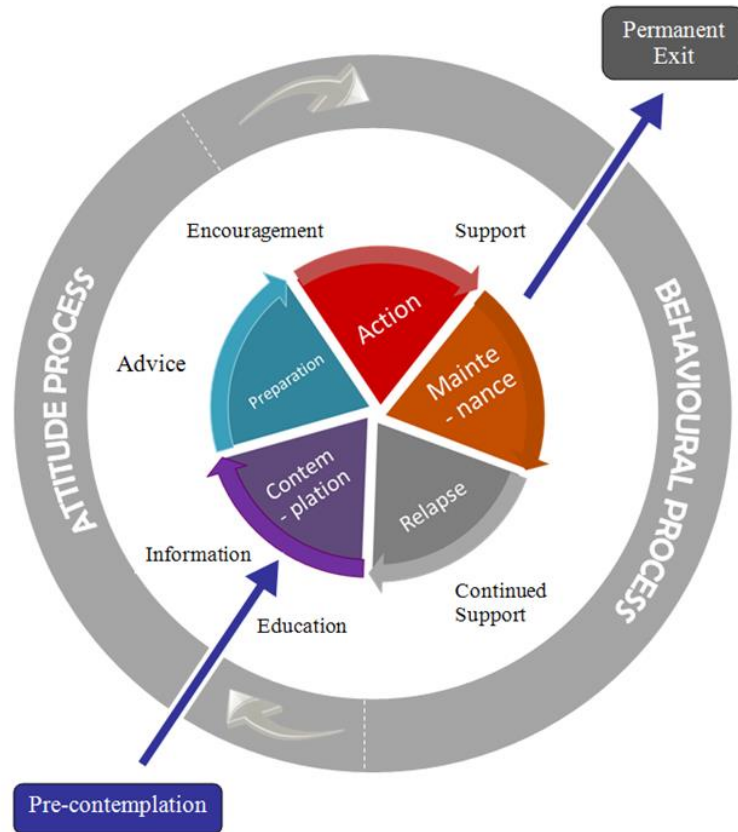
Permanent Exit

Encouragement

Support

ATTITUDE PROCESS

BEHAVIOURAL PROCESS

Advice

Action

Preparation

Mainte - nance

Contem - plation

Relapse

Information

Continued Support

Education

Pre-contemplation